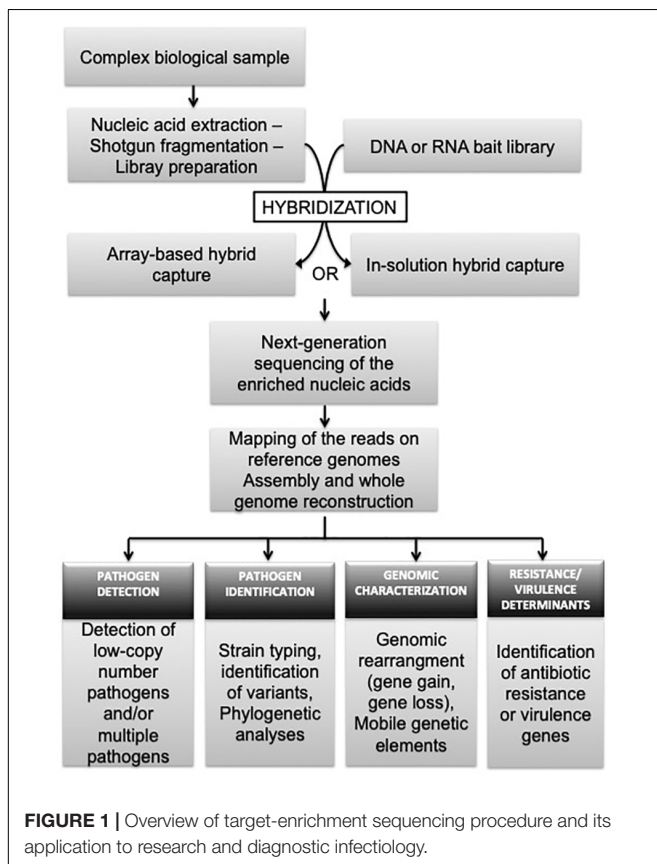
Complex biological sample

Nucleic acid extraction – Shotgun fragmentation – Libray preparation

DNA or RNA bait library

HYBRIDIZATION

Array-based hybrid capture

OR

In-solution hybrid capture

Next-generation sequencing of the enriched nucleic acids

Mapping of the reads on reference genomes Assembly and whole genome reconstruction

PATHOGEN DETECTION

Detection of low-copy number pathogens and/or multiple pathogens

PATHOGEN IDENTIFICATION

Strain typing, identification of variants, Phylogenetic analyses

GENOMIC CHARACTERIZATION

Genomic rearrangment (gene gain, gene loss), Mobile genetic elements

RESISTANCE/ VIRULENCE DETERMINANTS

Identification of antibiotic resistance or virulence genes

**FIGURE 1 |** Overview of target-enrichment sequencing procedure and its application to research and diagnostic infectiology.